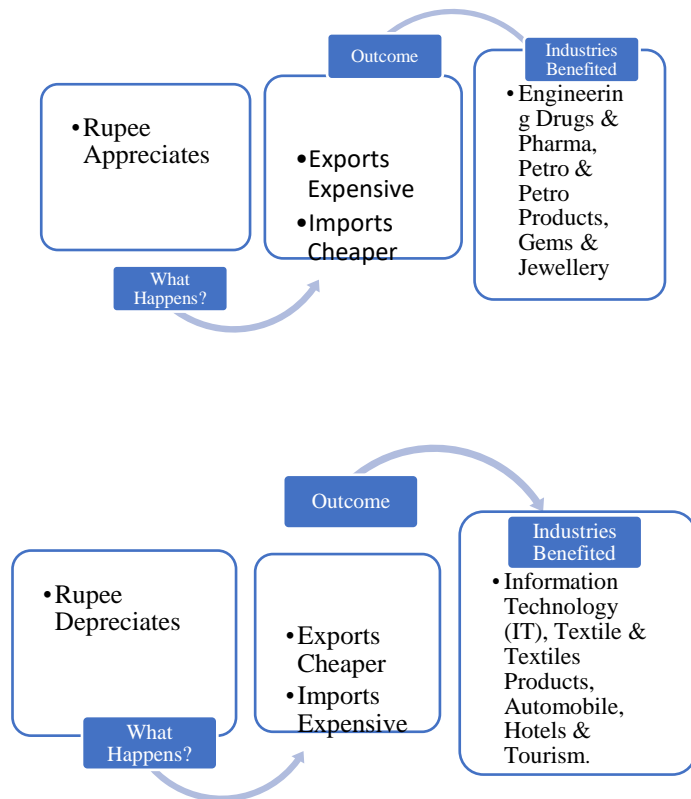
• Rupee Appreciates

What Happens?

Outcome

• Exports Expensive
• Imports Cheaper

Industries Benefited

• Engineering Drugs & Pharma, Petro & Petro Products, Gems & Jewellery

• Rupee Depreciates

What Happens?

Outcome

• Exports Cheaper
• Imports Expensive

Industries Benefited

• Information Technology (IT), Textile & Textiles Products, Automobile, Hotels & Tourism.